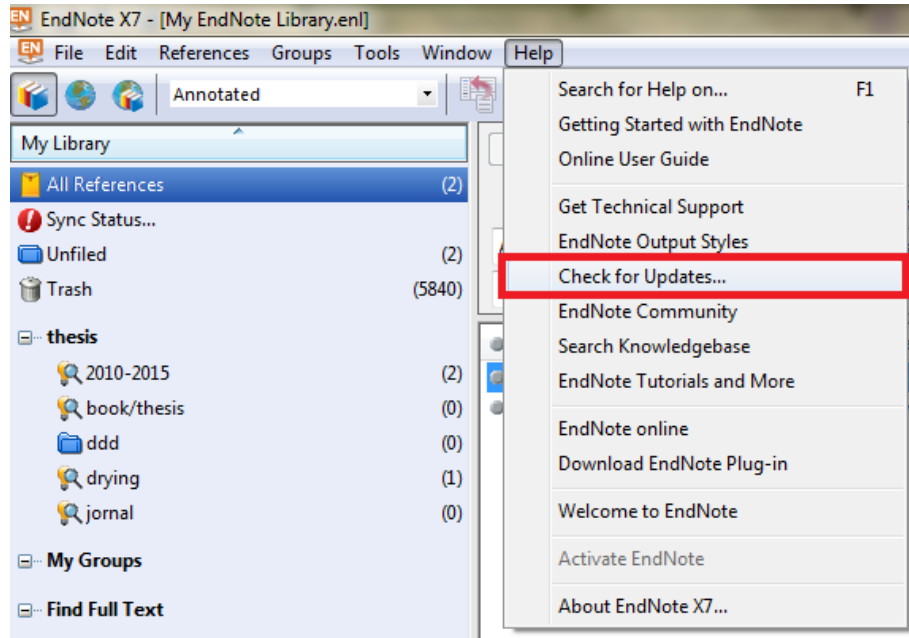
EN EndNote X7 - [My EndNote Library.enl]

EN File Edit References Groups Tools Window Help

Annotated

My Library

All References (2)
Sync Status...
Unfiled (2)
Trash (5840)

thesis
2010-2015 (2)
book/thesis (0)
ddd (0)
drying (1)
jornal (0)

My Groups

Find Full Text

Search for Help on... F1
Getting Started with EndNote
Online User Guide
Get Technical Support
EndNote Output Styles
Check for Updates...
EndNote Community
Search Knowledgebase
EndNote Tutorials and More
EndNote online
Download EndNote Plug-in
Welcome to EndNote
Activate EndNote
About EndNote X7...